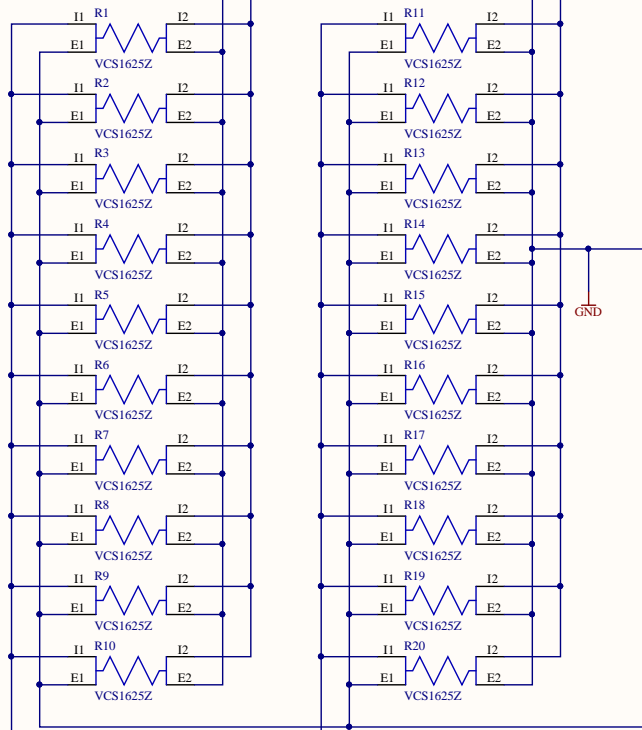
I1 R1 I2
E1 E2
VCS1625Z
I1 R2 I2
E1 E2
VCS1625Z
I1 R3 I2
E1 E2
VCS1625Z
I1 R4 I2
E1 E2
VCS1625Z
I1 R5 I2
E1 E2
VCS1625Z
I1 R6 I2
E1 E2
VCS1625Z
I1 R7 I2
E1 E2
VCS1625Z
I1 R8 I2
E1 E2
VCS1625Z
I1 R9 I2
E1 E2
VCS1625Z
I1 R10 I2
E1 E2
VCS1625Z

I1 R11 I2
E1 E2
VCS1625Z
I1 R12 I2
E1 E2
VCS1625Z
I1 R13 I2
E1 E2
VCS1625Z
I1 R14 I2
E1 E2
VCS1625Z
GND
I1 R15 I2
E1 E2
VCS1625Z
I1 R16 I2
E1 E2
VCS1625Z
I1 R17 I2
E1 E2
VCS1625Z
I1 R18 I2
E1 E2
VCS1625Z
I1 R19 I2
E1 E2
VCS1625Z
I1 R20 I2
E1 E2
VCS1625Z